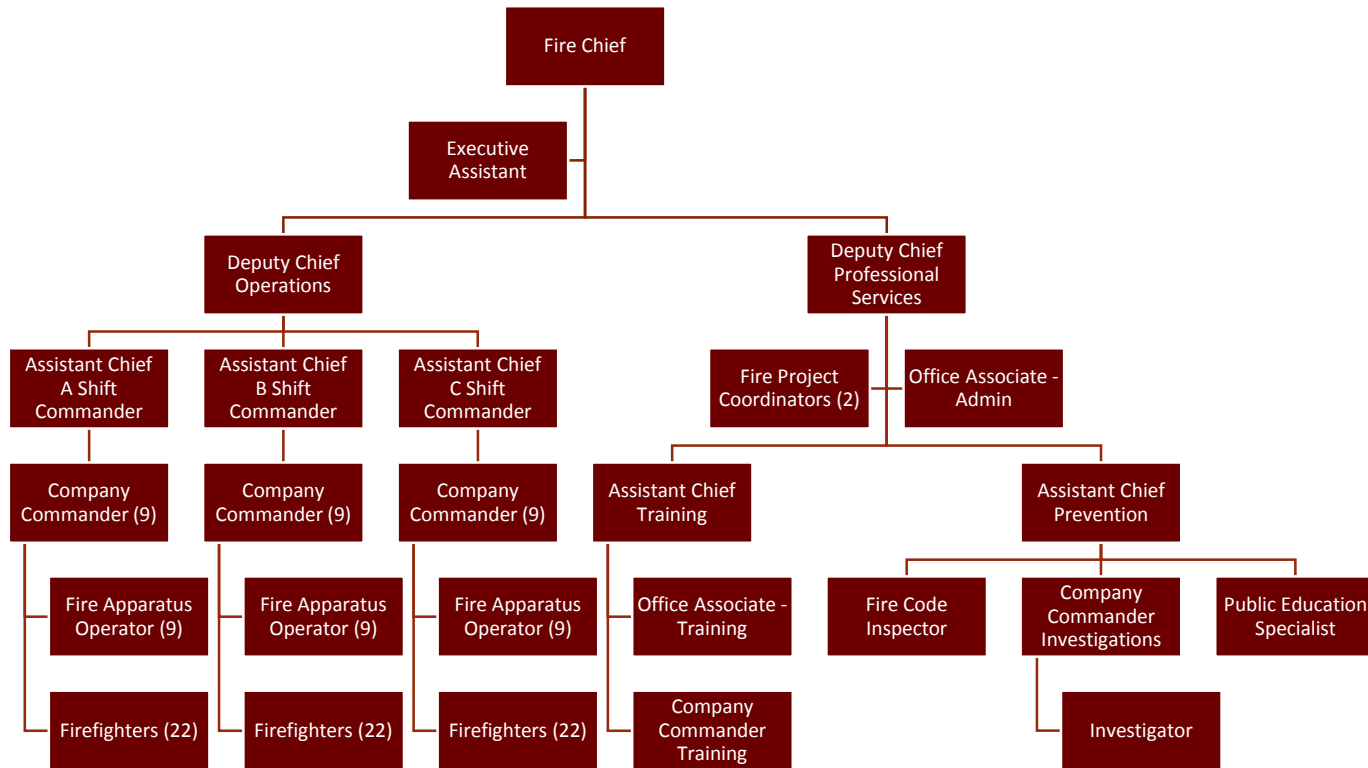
Fire Chief

Executive Assistant

Deputy Chief Operations

Deputy Chief Professional Services

Assistant Chief A Shift Commander

Assistant Chief B Shift Commander

Assistant Chief C Shift Commander

Fire Project Coordinators (2)

Office Associate - Admin

Company Commander (9)

Company Commander (9)

Company Commander (9)

Assistant Chief Training

Assistant Chief Prevention

Fire Apparatus Operator (9)

Fire Apparatus Operator (9)

Fire Apparatus Operator (9)

Office Associate - Training

Fire Code Inspector

Company Commander Investigations

Public Education Specialist

Firefighters (22)

Firefighters (22)

Firefighters (22)

Company Commander Training

Investigator